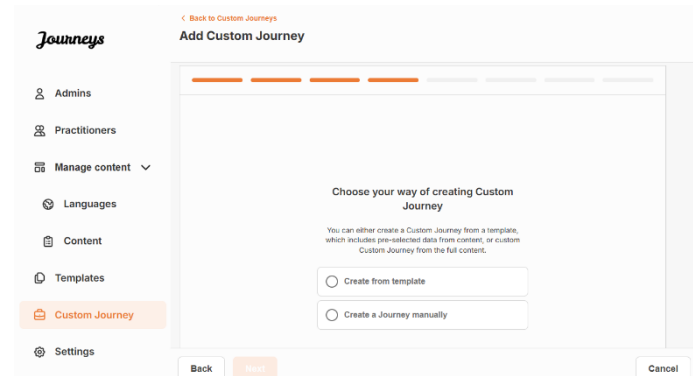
Journeys

Admins

Practitioners

Manage content

Languages

Content

Templates

Custom Journey

Settings

< Back to Custom Journeys

Add Custom Journey

Choose your way of creating Custom Journey

You can either create a Custom Journey from a template, which includes pre-selected data from content, or custom Custom Journey from the full content.

Create from template

Create a Journey manually

Back

Next

Cancel